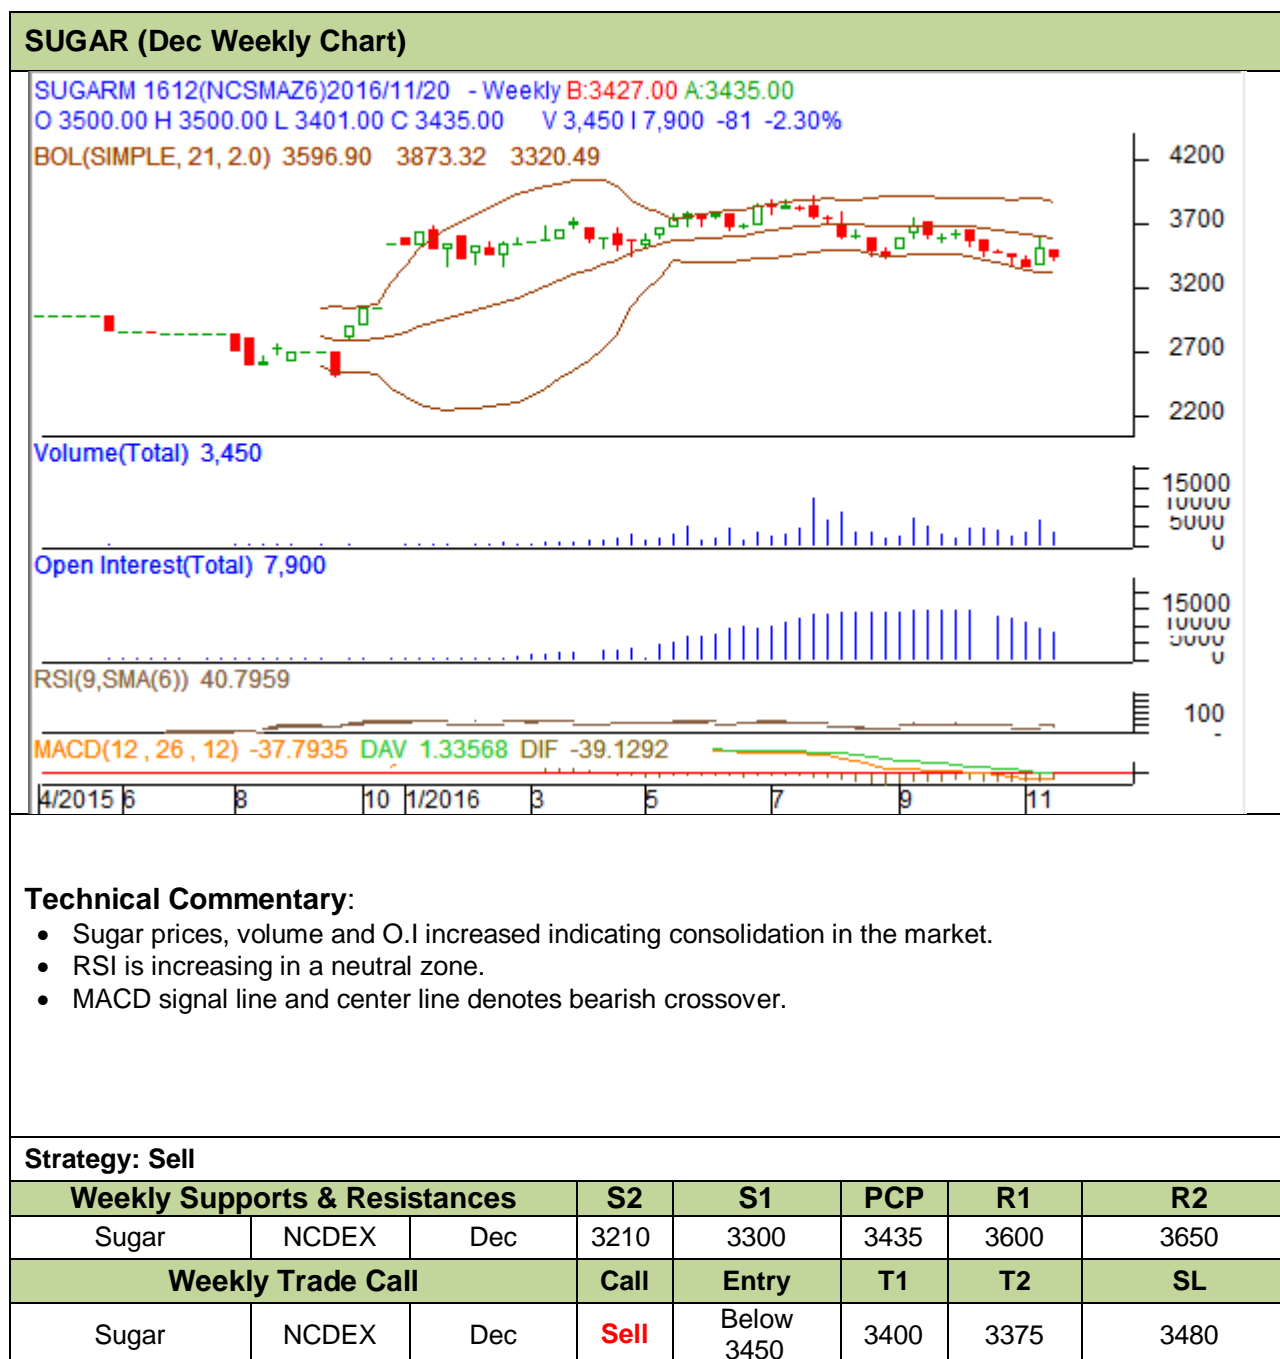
SUGAR (Dec Weekly Chart)

SUGARM 1612(NCSMAZ6)2016/11/20 - Weekly B:3427.00 A:3435.00
O 3500.00 H 3500.00 L 3401.00 C 3435.00 V 3,450 I 7,900 -81 -2.30%
BOL(SIMPLE, 21, 2.0) 3596.90 3873.32 3320.49

4200
3700
3200
2700
2200

Volume(Total) 3,450
15000
10000
5000
0

Open Interest(Total) 7,900
15000
10000
5000
0

RSI(9,SMA(6)) 40.7959
100

MACD(12 , 26 , 12) -37.7935 DAV 1.33568 DIF -39.1292

4/2015 6 8 10 1/2016 3 5 7 9 11

Technical Commentary:

- Sugar prices, volume and O.I increased indicating consolidation in the market.
- RSI is increasing in a neutral zone.
- MACD signal line and center line denotes bearish crossover.

Strategy: Sell

| Weekly Supports & Resistances | | | S2 | S1 | PCP | R1 | R2 |
|---|---|---|---|---|---|---|---|
| Sugar | NCDEX | Dec | 3210 | 3300 | 3435 | 3600 | 3650 |
| Weekly Trade Call | | | Call | Entry | T1 | T2 | SL |
| Sugar | NCDEX | Dec | Sell | Below 3450 | 3400 | 3375 | 3480 |